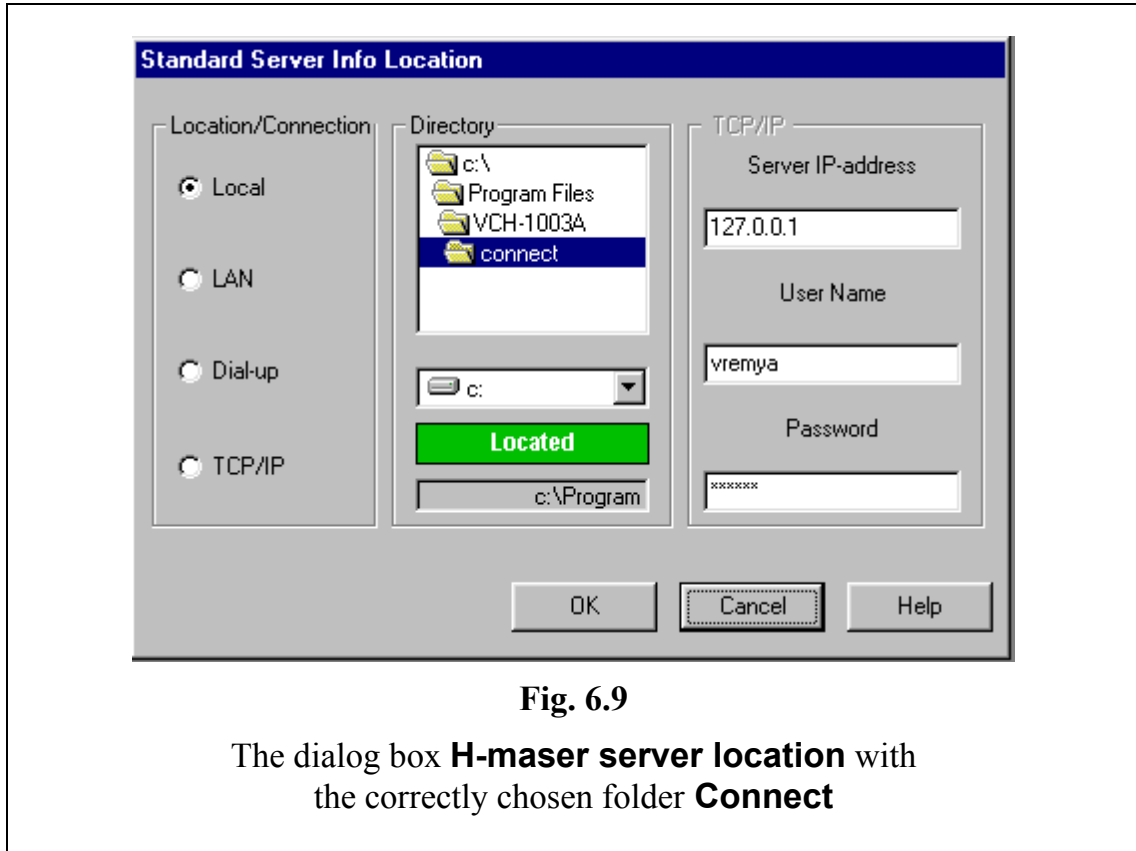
Standard Server Info Location

Location/Connection

Local

LAN

Dial-up

TCP/IP

Directory

c:\

Program Files

VCH-1003A

connect

c:

Located

c:\Program

TCP/IP

Server IP-address

127.0.0.1

User Name

vremya

Password

******

OK

Cancel

Help

**Fig. 6.9**

The dialog box **H-maser server location** with the correctly chosen folder **Connect**